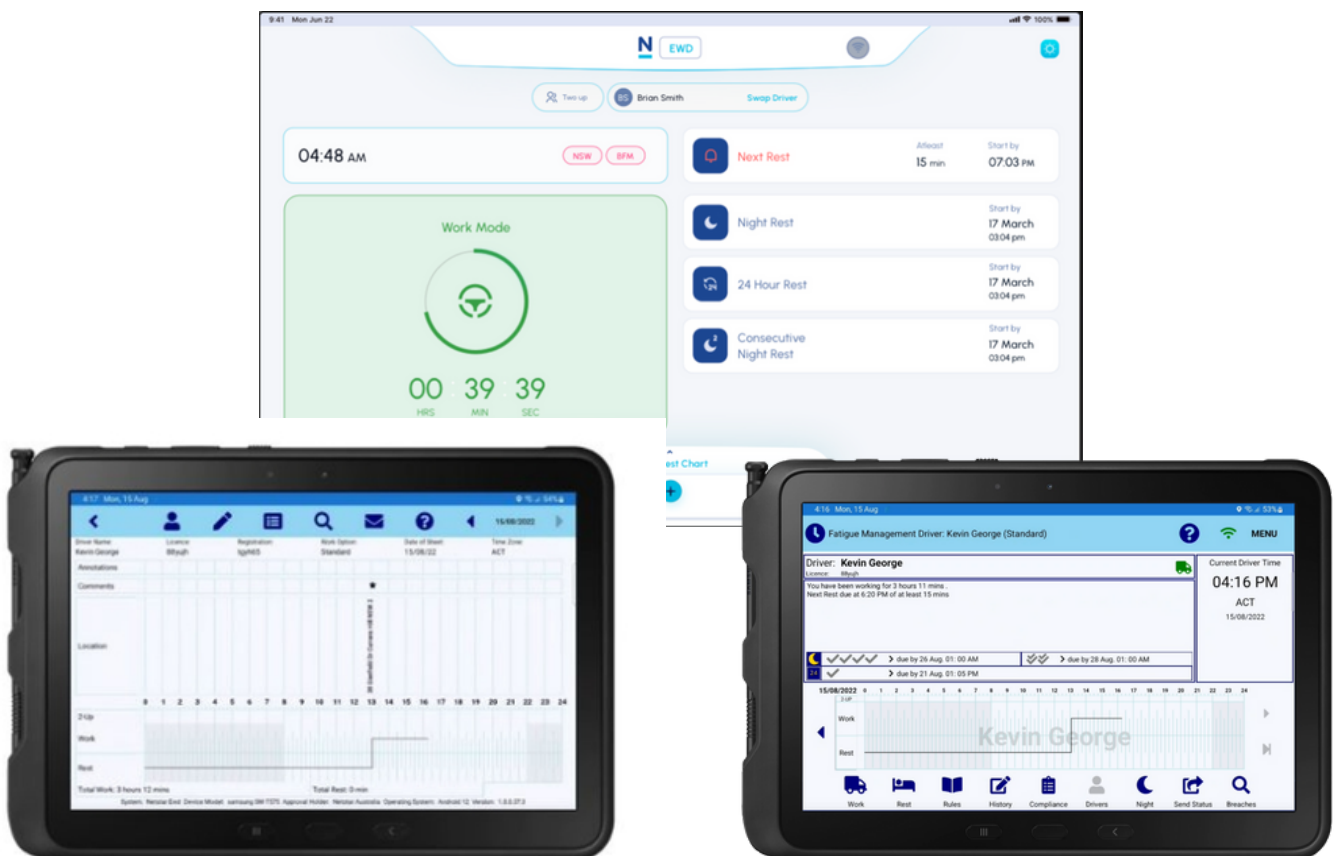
9:41 Mon Jun 22

100%

N EWD

Two up

BS Brian Smith

Swap Driver

04:48 AM

NSW BFM

Work Mode

00 : 39 : 39

HRS MIN SEC

Next Rest

Atleast 15 min

Start by 07:03 PM

Night Rest

Start by 17 March 03:04 pm

24 Hour Rest

Start by 17 March 03:04 pm

Consecutive Night Rest

Start by 17 March 03:04 pm

est Chart

4:17 Mon, 15 Aug

54%

15/08/2022

Driver Name Kevin George

Licence 88yujh

Registration tgyh65

Work Option Standard

Date of Sheet 15/08/22

Time Zone ACT

Annotations

Comments

Location

0 1 2 3 4 5 6 7 8 9 10 11 12 13 14 15 16 17 18 19 20 21 22 23 24

2 Up

Work

Rest

Total Work: 3 hours 12 mins

Total Rest: 0 min

System: Netstar Ewd Device Model: samsung SM-T575 Approval Holder: Netstar Australia Operating System: Android 12 Version: 1.0.0.27.0

4:16 Mon, 15 Aug

53%

Fatigue Management Driver: Kevin George (Standard)

MENU

Driver: Kevin George

Licence: 88yujh

You have been working for 3 hours 11 mins .

Next Rest due at 6:20 PM of at least 15 mins

Current Driver Time

04:16 PM

ACT

15/08/2022

> due by 26 Aug. 01: 00 AM

> due by 28 Aug. 01: 00 AM

24

> due by 21 Aug. 01: 05 PM

15/08/2022

2 UP

Work

Rest

0 1 2 3 4 5 6 7 8 9 10 11 12 13 14 15 16 17 18 19 20 21 22 23 24

Kevin George

Work

Rest

Rules

History

Compliance

Drivers

Night

Send Status

Breaches